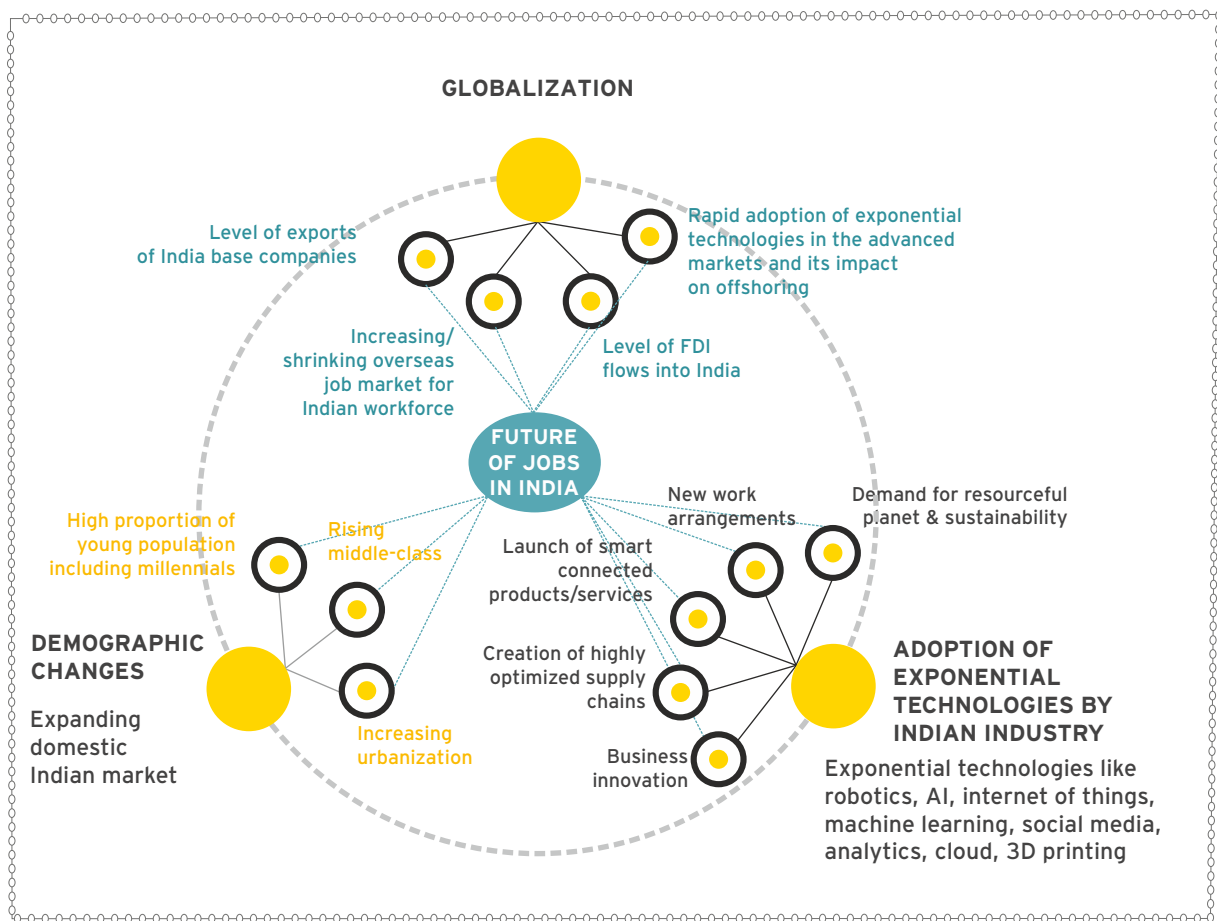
GLOBALIZATION

Level of exports of India base companies

Rapid adoption of exponential technologies in the advanced markets and its impact on offshoring

Increasing/ shrinking overseas job market for Indian workforce

Level of FDI flows into India

FUTURE OF JOBS IN INDIA

High proportion of young population including millennials

Rising middle-class

New work arrangements

Demand for resourceful planet & sustainability

Launch of smart connected products/services

DEMOGRAPHIC CHANGES

Expanding domestic Indian market

Creation of highly optimized supply chains

ADOPTION OF EXPONENTIAL TECHNOLOGIES BY INDIAN INDUSTRY

Increasing urbanization

Business innovation

Exponential technologies like robotics, AI, internet of things, machine learning, social media, analytics, cloud, 3D printing